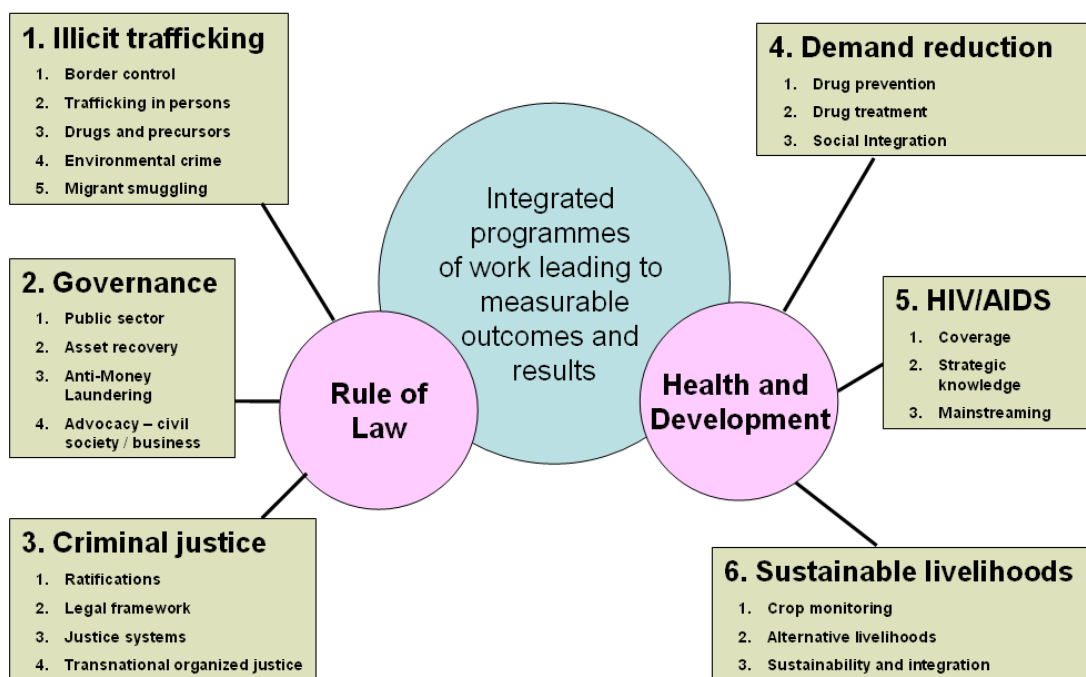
1. Illicit trafficking
1. Border control
2. Trafficking in persons
3. Drugs and precursors
4. Environmental crime
5. Migrant smuggling

2. Governance
1. Public sector
2. Asset recovery
3. Anti-Money Laundering
4. Advocacy – civil society / business

3. Criminal justice
1. Ratifications
2. Legal framework
3. Justice systems
4. Transnational organized justice

Integrated programmes of work leading to measurable outcomes and results

Rule of Law

Health and Development

4. Demand reduction
1. Drug prevention
2. Drug treatment
3. Social Integration

5. HIV/AIDS
1. Coverage
2. Strategic knowledge
3. Mainstreaming

6. Sustainable livelihoods
1. Crop monitoring
2. Alternative livelihoods
3. Sustainability and integration